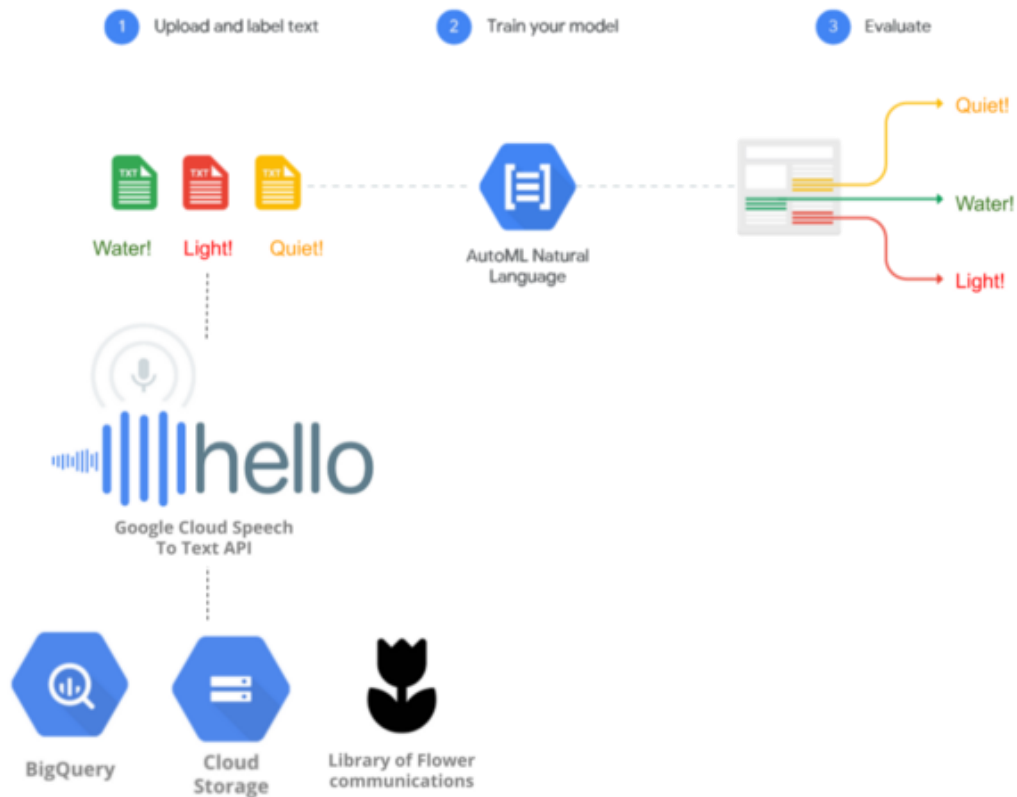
1 Upload and label text

2 Train your model

3 Evaluate

TXT TXT TXT

Water! Light! Quiet!

AutoML Natural Language

Quiet!

Water!

Light!

hello

Google Cloud Speech To Text API

BigQuery

Cloud Storage

Library of Flower communications